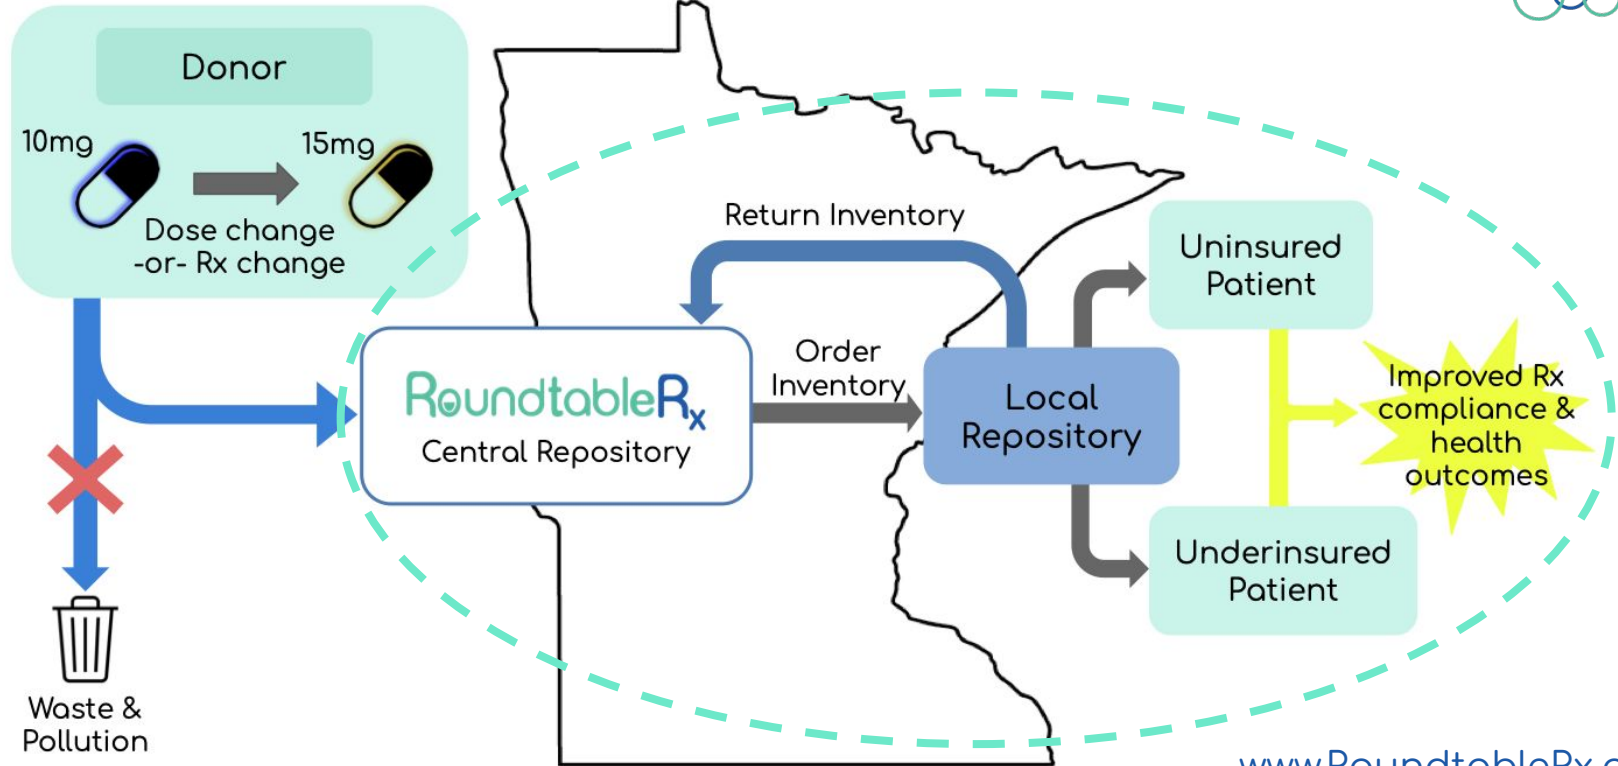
Donor

10mg

15mg

Dose change -or- Rx change

Waste & Pollution

Return Inventory

RoundtableRx
Central Repository

Order Inventory

Local Repository

Uninsured Patient

Underinsured Patient

Improved Rx compliance & health outcomes

www.RoundtableRx.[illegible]